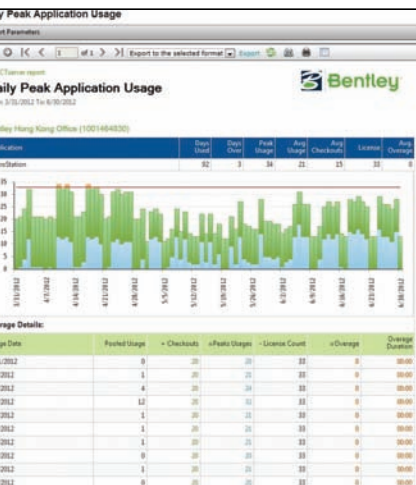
y Peak Application Usage

rt Parameters

1 of 1 > >| Export to the selected format Export

CTrainer report

aily Peak Application Usage

3/31/2012 To 6/30/2012

Bentley

ley Hong Kong Office (1001464830)

| lication | Days Used | Days Over | Peak Usage | Avg Usage | Avg Checkouts | License | Avg Overage |
|---|---|---|---|---|---|---|---|
| roStation | 92 | 3 | 34 | 21 | 15 | 33 | 0 |

35
30
25
20
15
10
5
0

3/31/2012 4/7/2012 4/14/2012 4/21/2012 4/28/2012 5/5/2012 5/12/2012 5/19/2012 5/26/2012 6/2/2012 6/9/2012 6/16/2012 6/23/2012 6/30/2012

rage Details:

| ge Date | Posted Usage | + Checkouts | =Peaks Usages | - License Count | =Overage | Overage Duration |
|---|---|---|---|---|---|---|
| /2012 | 0 | 20 | 20 | 33 | 0 | 00:00 |
| 2012 | 1 | 20 | 21 | 33 | 0 | 00:00 |
| 2012 | 4 | 20 | 24 | 33 | 0 | 00:00 |
| 2012 | 12 | 20 | 32 | 33 | 0 | 00:00 |
| 2012 | 1 | 20 | 21 | 33 | 0 | 00:00 |
| 2012 | 1 | 20 | 21 | 33 | 0 | 00:00 |
| 2012 | 1 | 20 | 21 | 33 | 0 | 00:00 |
| 2012 | 0 | 20 | 20 | 33 | 0 | 00:00 |
| 2012 | 1 | 20 | 21 | 33 | 0 | 00:00 |
| 2012 | 0 | 20 | 20 | 33 | 0 | 00:00 |